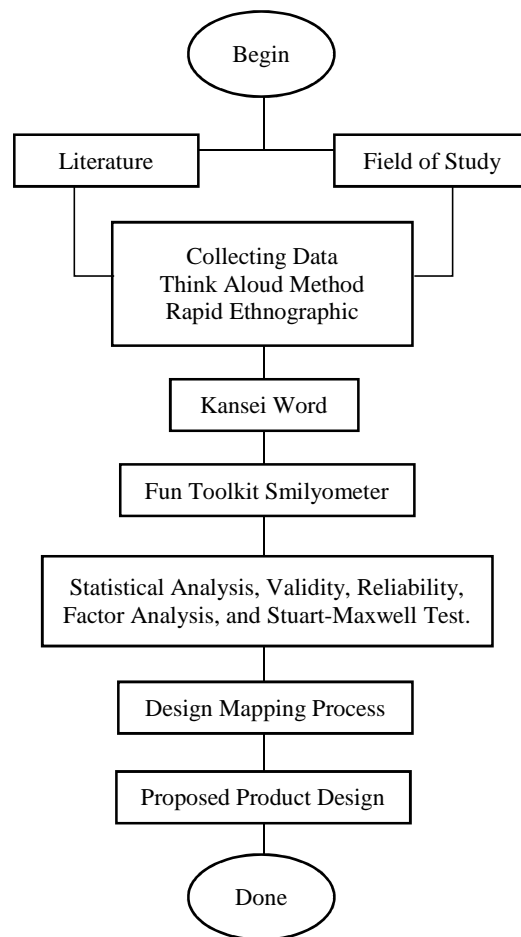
Begin

Literature

Field of Study

Collecting Data
Think Aloud Method
Rapid Ethnographic

Kansei Word

Fun Toolkit Smilyometer

Statistical Analysis, Validity, Reliability, Factor Analysis, and Stuart-Maxwell Test.

Design Mapping Process

Proposed Product Design

Done